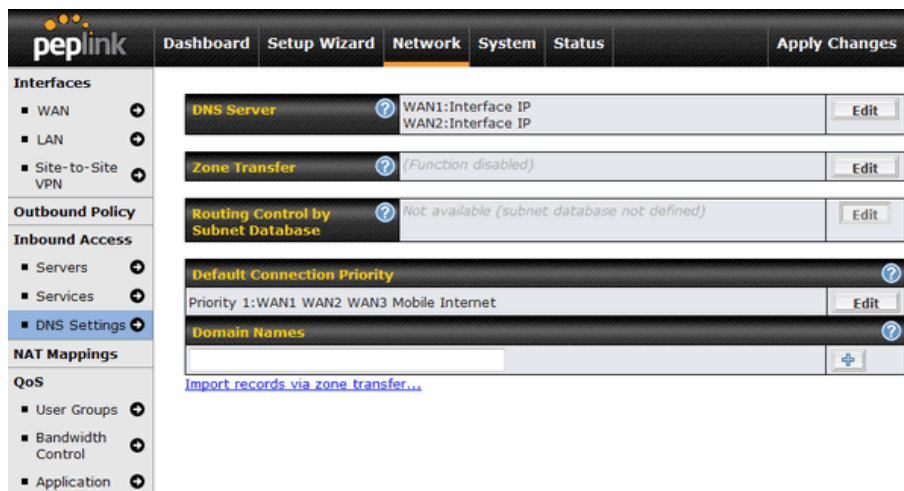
peplink

Dashboard Setup Wizard Network System Status Apply Changes

Interfaces
- WAN
- LAN
- Site-to-Site VPN

Outbound Policy

Inbound Access
- Servers
- Services
- DNS Settings

NAT Mappings

QoS
- User Groups
- Bandwidth Control
- Application

| DNS Server | WAN1:Interface IP<br>WAN2:Interface IP | Edit |
|---|---|---|
| Zone Transfer | (Function disabled) | Edit |
| Routing Control by Subnet Database | Not available (subnet database not defined) | Edit |

Default Connection Priority

Priority 1:WAN1 WAN2 WAN3 Mobile Internet Edit

Domain Names

Import records via zone transfer...